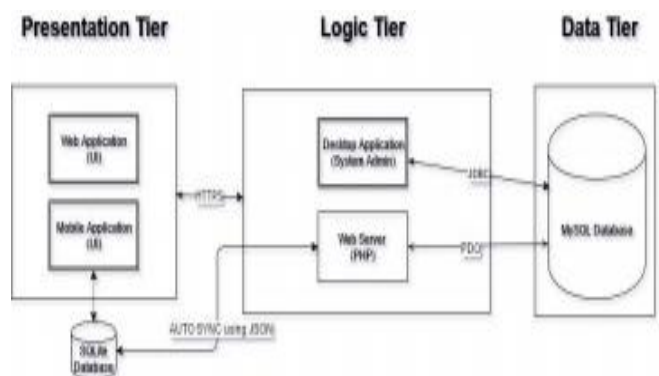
Presentation Tier

Logic Tier

Data Tier

Web Application (UI)

Mobile Application (UI)

HTTPS

Desktop Application (System Admin)

JDBC

Web Server (PHP)

PDO

MySQL Database

AUTO SYNC using JSON

SQLite Database